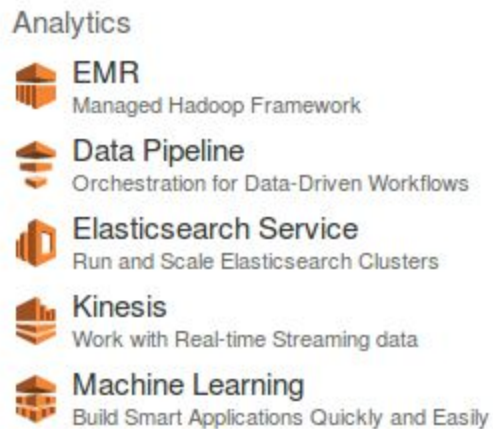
Analytics

EMR
Managed Hadoop Framework

Data Pipeline
Orchestration for Data-Driven Workflows

Elasticsearch Service
Run and Scale Elasticsearch Clusters

Kinesis
Work with Real-time Streaming data

Machine Learning
Build Smart Applications Quickly and Easily